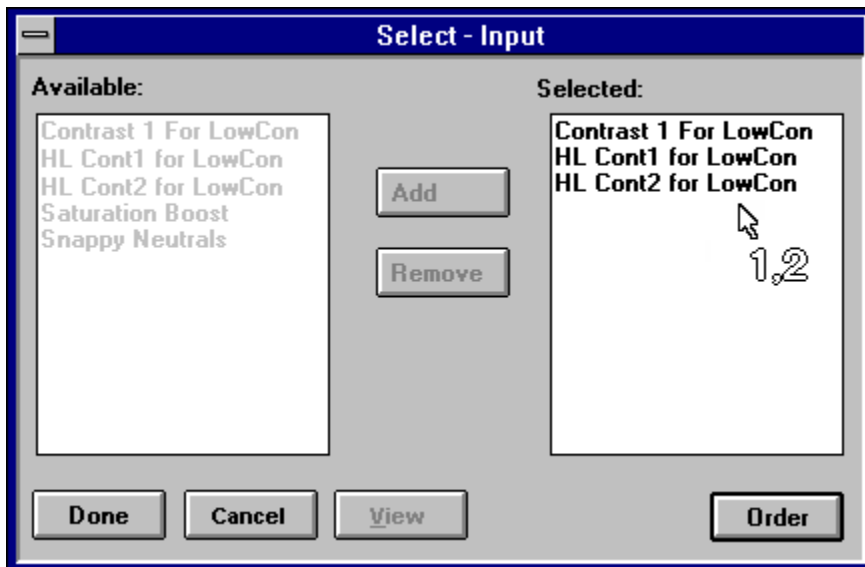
Select - Input

Available:

Contrast 1 For LowCon
HL Cont1 for LowCon
HL Cont2 for LowCon
Saturation Boost
Snappy Neutrals

Add

Remove

Selected:

Contrast 1 For LowCon
HL Cont1 for LowCon
HL Cont2 for LowCon

1.2

Done

Cancel

View

Order